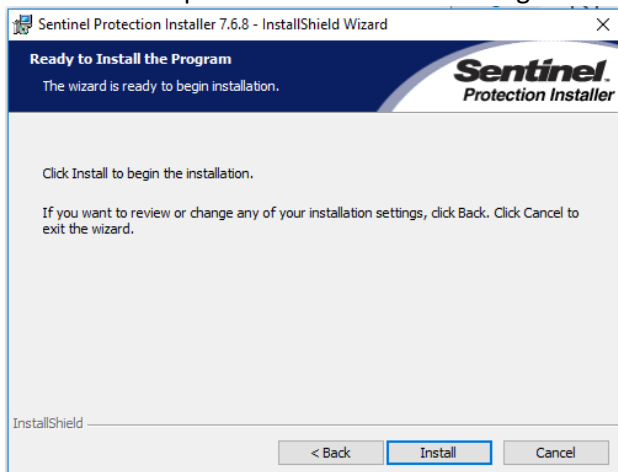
Sentinel Protection Installer 7.6.8 - InstallShield Wizard

×

Ready to Install the Program

The wizard is ready to begin installation.

Sentinel.
Protection Installer

Click Install to begin the installation.

If you want to review or change any of your installation settings, click Back. Click Cancel to exit the wizard.

InstallShield

< Back

Install

Cancel